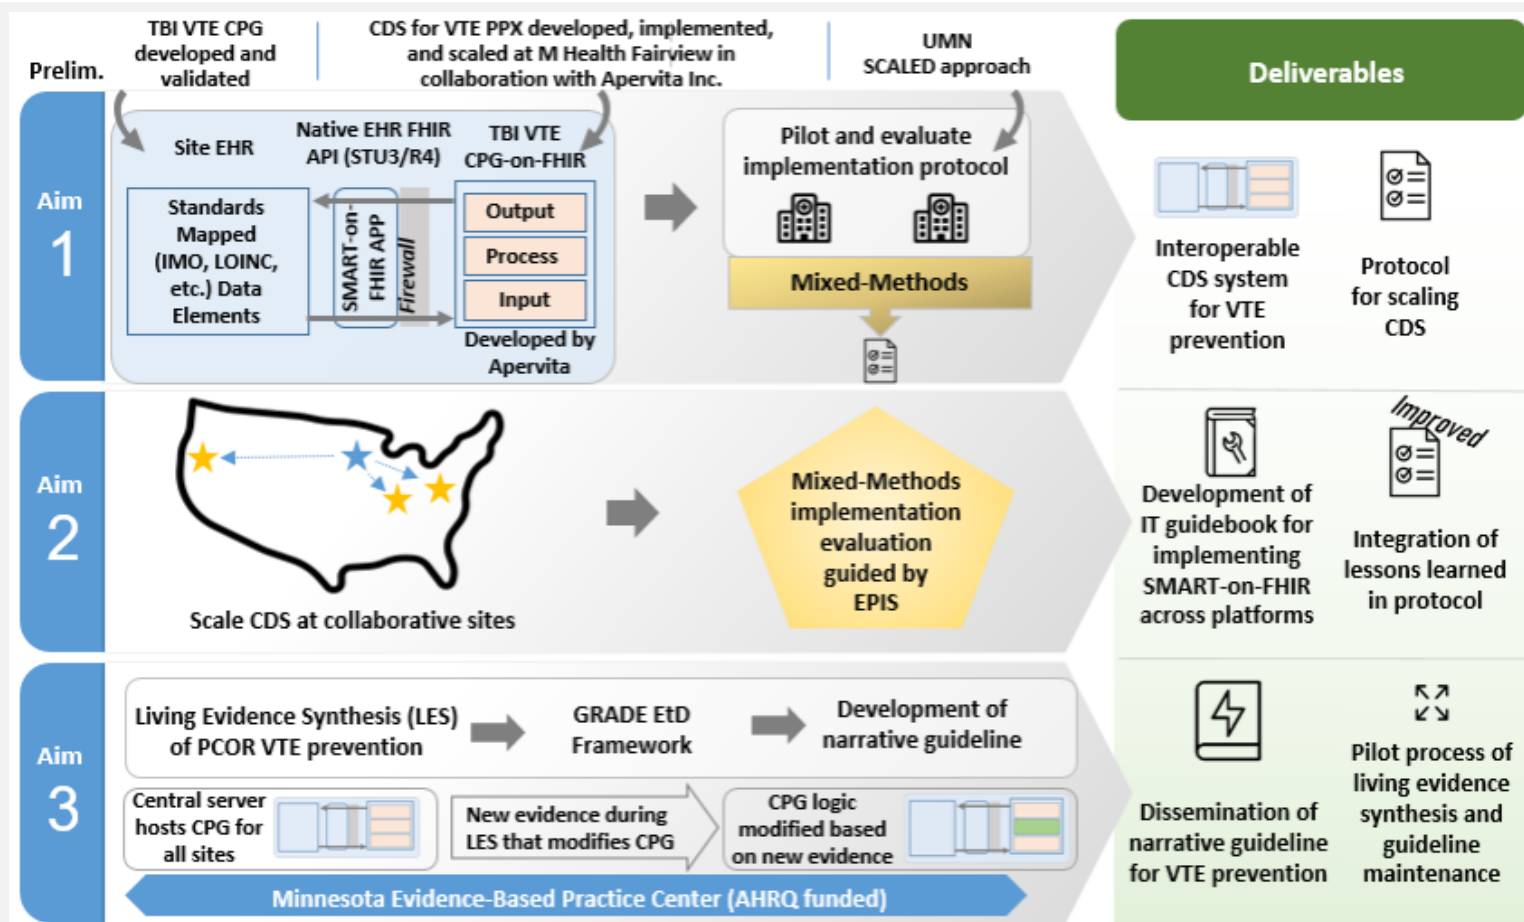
Prelim.

TBI VTE CPG developed and validated

CDS for VTE PPX developed, implemented, and scaled at M Health Fairview in collaboration with Apervita Inc.

UMN SCALED approach

Deliverables

Aim 1

Site EHR

Native EHR FHIR API (STU3/R4)

TBI VTE CPG-on-FHIR

Standards Mapped (IMO, LOINC, etc.) Data Elements

SMART-on-FHIR APP

Firewall

Output

Process

Input

Developed by Apervita

Pilot and evaluate implementation protocol

Mixed-Methods

Interoperable CDS system for VTE prevention

Protocol for scaling CDS

Aim 2

Scale CDS at collaborative sites

Mixed-Methods implementation evaluation guided by EPIS

Development of IT guidebook for implementing SMART-on-FHIR across platforms

Improved

Integration of lessons learned in protocol

Aim 3

Living Evidence Synthesis (LES) of PCOR VTE prevention

GRADE EtD Framework

Development of narrative guideline

Central server hosts CPG for all sites

New evidence during LES that modifies CPG

CPG logic modified based on new evidence

Minnesota Evidence-Based Practice Center (AHRQ funded)

Dissemination of narrative guideline for VTE prevention

Pilot process of living evidence synthesis and guideline maintenance